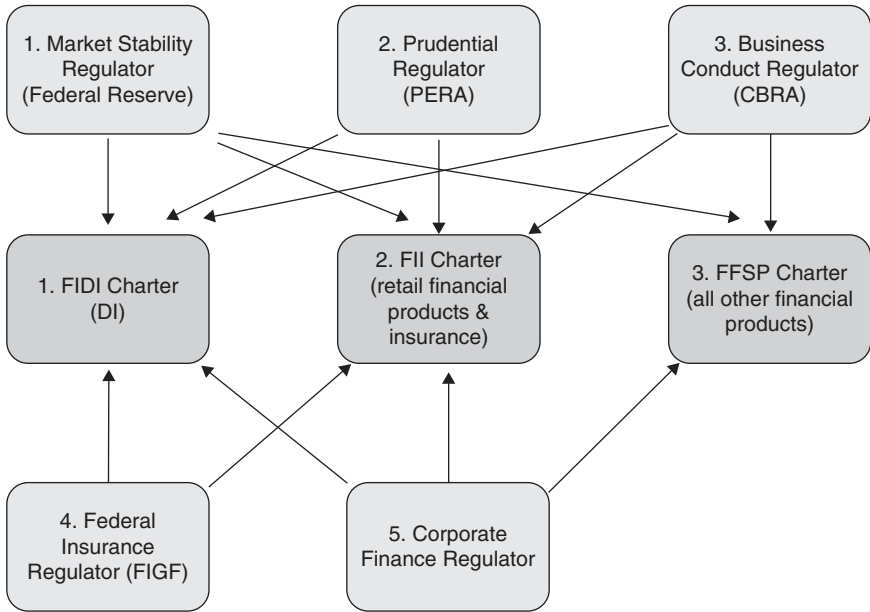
1. Market Stability Regulator (Federal Reserve)

2. Prudential Regulator (PERA)

3. Business Conduct Regulator (CBRA)

1. FIDI Charter (DI)

2. FII Charter (retail financial products & insurance)

3. FFSP Charter (all other financial products)

4. Federal Insurance Regulator (FIGF)

5. Corporate Finance Regulator